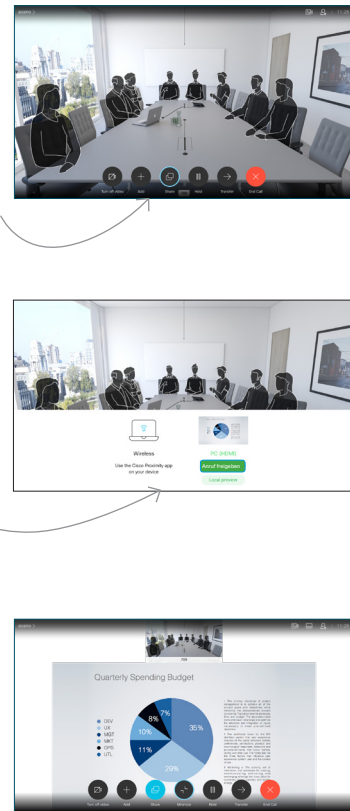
acme

Turn off video
Add
Share
Hold
Transfer
End Call

Wireless
Use the Cisco Proximity app on your device
PC (HDMI)
Anruf freigeben
Local preview

acme

Quarterly Spending Budget

DEV
UX
MGT
MKT
OPS
UTL

7%
8%
10%
11%
29%
35%

Turn off video
Add
Share
Minimize
Hold
Transfer
End Call